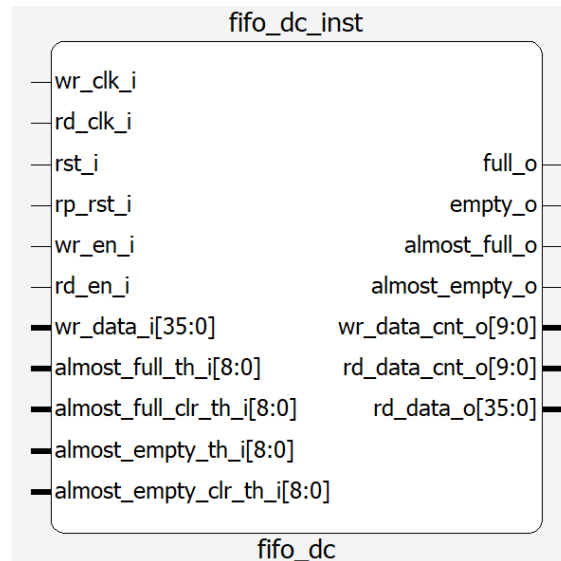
fifo_dc_inst

wr_clk_i
rd_clk_i
rst_i
rp_rst_i
wr_en_i
rd_en_i
wr_data_i[35:0]
almost_full_th_i[8:0]
almost_full_clr_th_i[8:0]
almost_empty_th_i[8:0]
almost_empty_clr_th_i[8:0]

full_o
empty_o
almost_full_o
almost_empty_o
wr_data_cnt_o[9:0]
rd_data_cnt_o[9:0]
rd_data_o[35:0]

fifo_dc